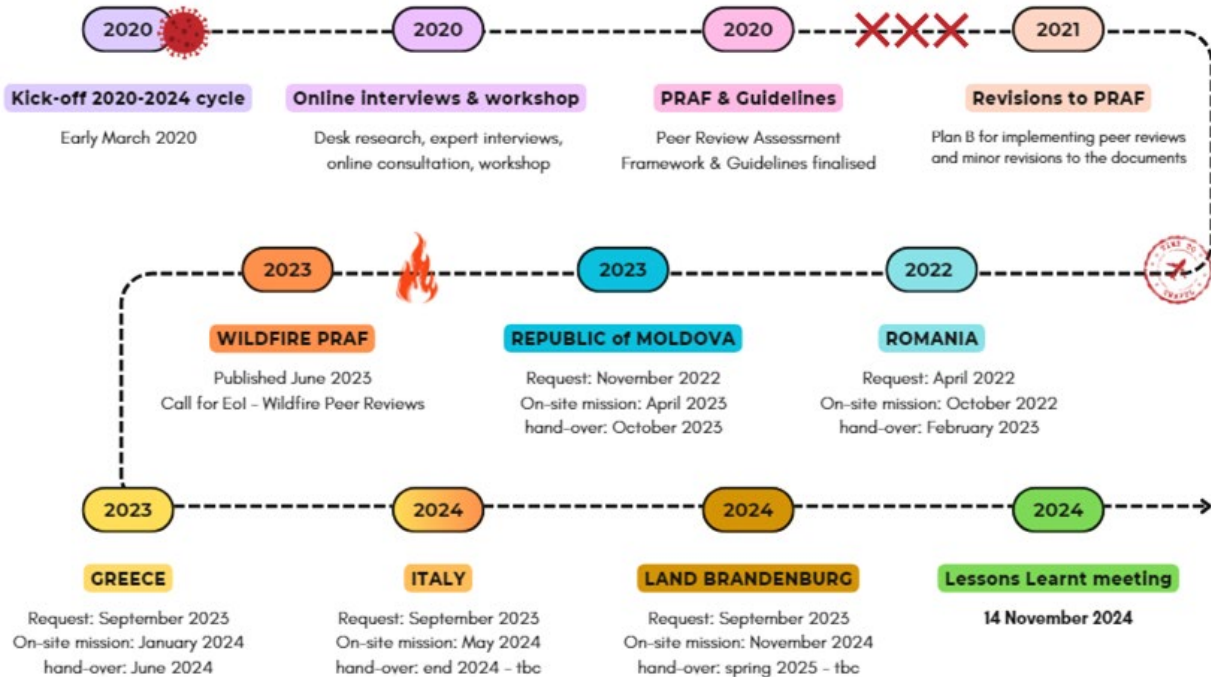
2020

Kick-off 2020-2024 cycle

Early March 2020

2020

Online interviews & workshop

Desk research, expert interviews, online consultation, workshop

2020

PRAF & Guidelines

Peer Review Assessment Framework & Guidelines finalised

2021

Revisions to PRAF

Plan B for implementing peer reviews and minor revisions to the documents

2023

WILDFIRE PRAF

Published June 2023
Call for EoI - Wildfire Peer Reviews

2023

REPUBLIC of MOLDOVA

Request: November 2022
On-site mission: April 2023
hand-over: October 2023

2022

ROMANIA

Request: April 2022
On-site mission: October 2022
hand-over: February 2023

2023

GREECE

Request: September 2023
On-site mission: January 2024
hand-over: June 2024

2024

ITALY

Request: September 2023
On-site mission: May 2024
hand-over: end 2024 - tbc

2024

LAND BRANDENBURG

Request: September 2023
On-site mission: November 2024
hand-over: spring 2025 - tbc

2024

Lessons Learnt meeting

14 November 2024